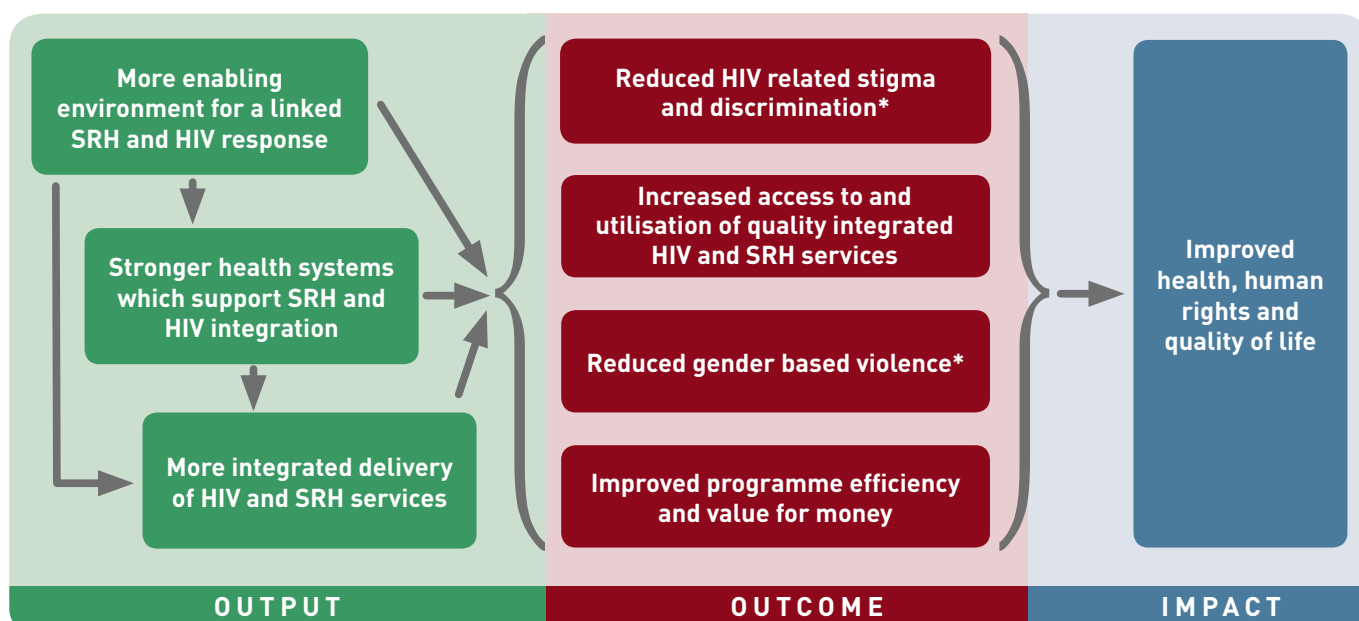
More enabling environment for a linked SRH and HIV response

Stronger health systems which support SRH and HIV integration

More integrated delivery of HIV and SRH services

Reduced HIV related stigma and discrimination*

Increased access to and utilisation of quality integrated HIV and SRH services

Reduced gender based violence*

Improved programme efficiency and value for money

Improved health, human rights and quality of life

OUTPUT

OUTCOME

IMPACT